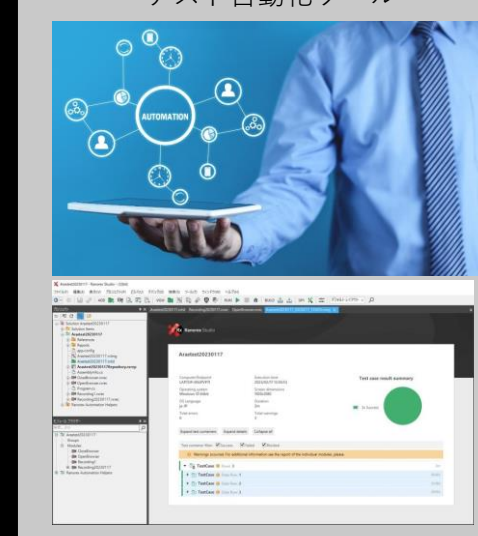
テスト自動化ツール

AUTOMATION

Ranorex Studio

Araitest20230117

Test case result summary

Warnings occurred. For additional information see the report of the individual modules, please.

TestCase

TestCase

TestCase

TestCase